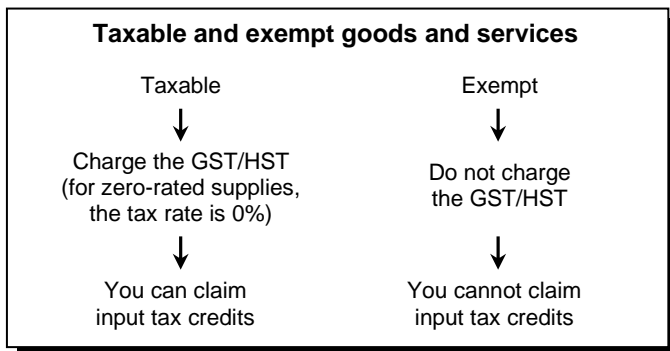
**Taxable and exempt goods and services**

Taxable

Charge the GST/HST (for zero-rated supplies, the tax rate is 0%)

You can claim input tax credits

Exempt

Do not charge the GST/HST

You cannot claim input tax credits